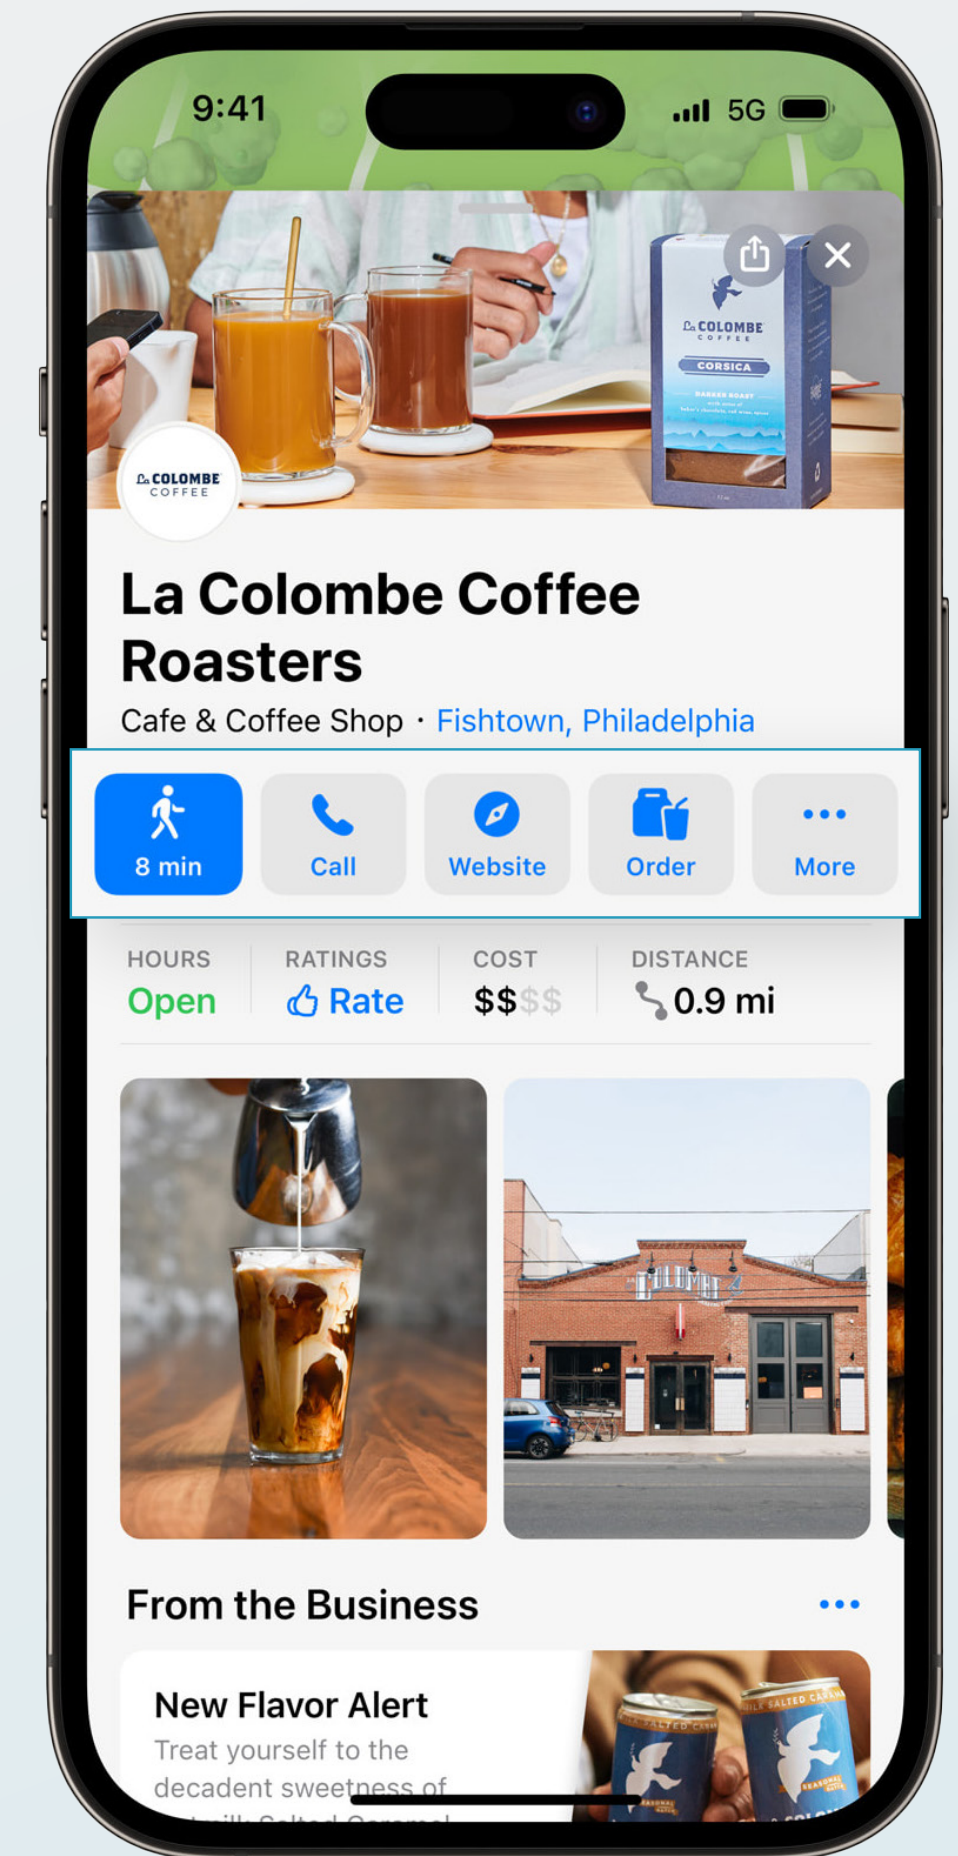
9:41

5G

La COLOMBE COFFEE

CORSICA

DARKER ROAST

La COLOMBE COFFEE

La Colombe Coffee Roasters

Cafe & Coffee Shop · Fishtown, Philadelphia

8 min

Call

Website

Order

More

HOURS
Open

RATINGS
Rate

COST
$$$$

DISTANCE
0.9 mi

From the Business

New Flavor Alert

Treat yourself to the decadent sweetness of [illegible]